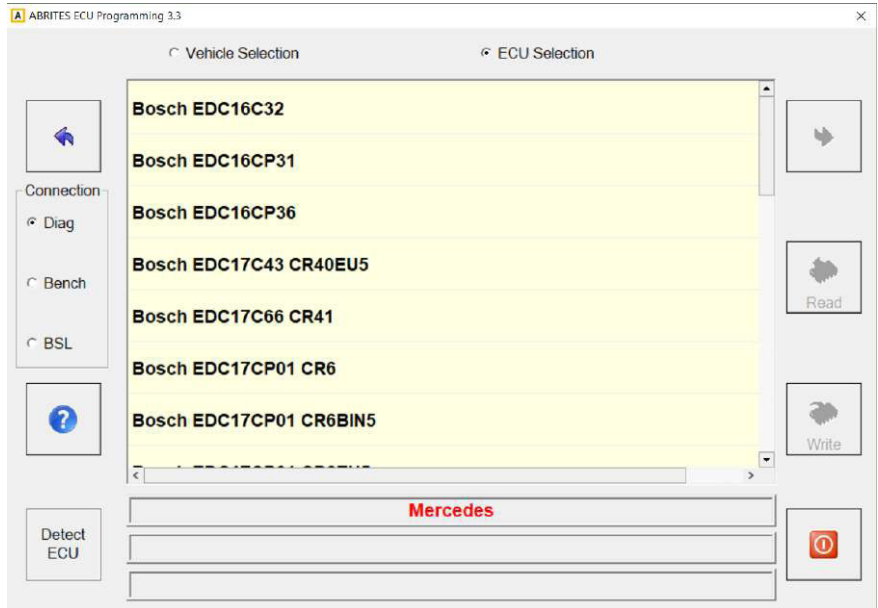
ABRITES ECU Programming 3.3

Vehicle Selection

ECU Selection

Connection

Diag

Bench

BSL

Bosch EDC16C32

Bosch EDC16CP31

Bosch EDC16CP36

Bosch EDC17C43 CR40EU5

Bosch EDC17C66 CR41

Bosch EDC17CP01 CR6

Bosch EDC17CP01 CR6BIN5

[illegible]

Read

Write

Detect ECU

Mercedes